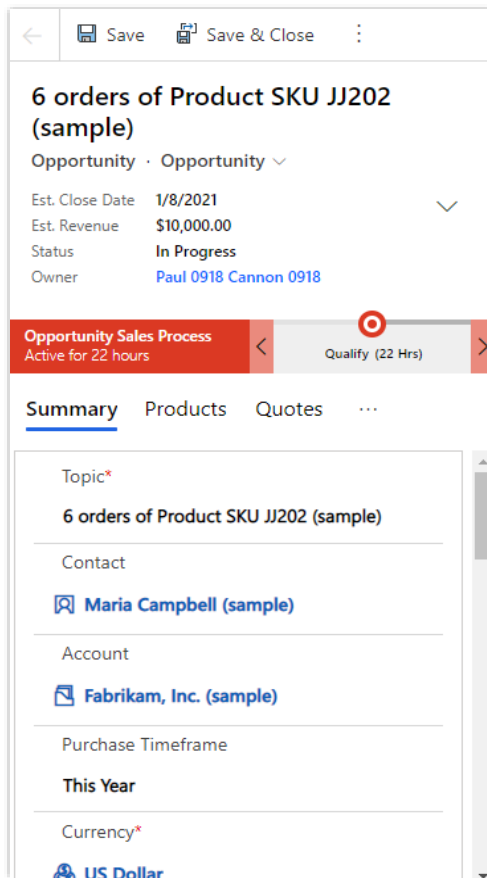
Save Save & Close

6 orders of Product SKU JJ202 (sample)

Opportunity · Opportunity

| | |
|---|---|
| Est. Close Date | 1/8/2021 |
| Est. Revenue | $10,000.00 |
| Status | In Progress |
| Owner | Paul 0918 Cannon 0918 |

Opportunity Sales Process
Active for 22 hours

Qualify (22 Hrs)

Summary Products Quotes ···

Topic*
6 orders of Product SKU JJ202 (sample)

Contact
Maria Campbell (sample)

Account
Fabrikam, Inc. (sample)

Purchase Timeframe
This Year

Currency*
US Dollar